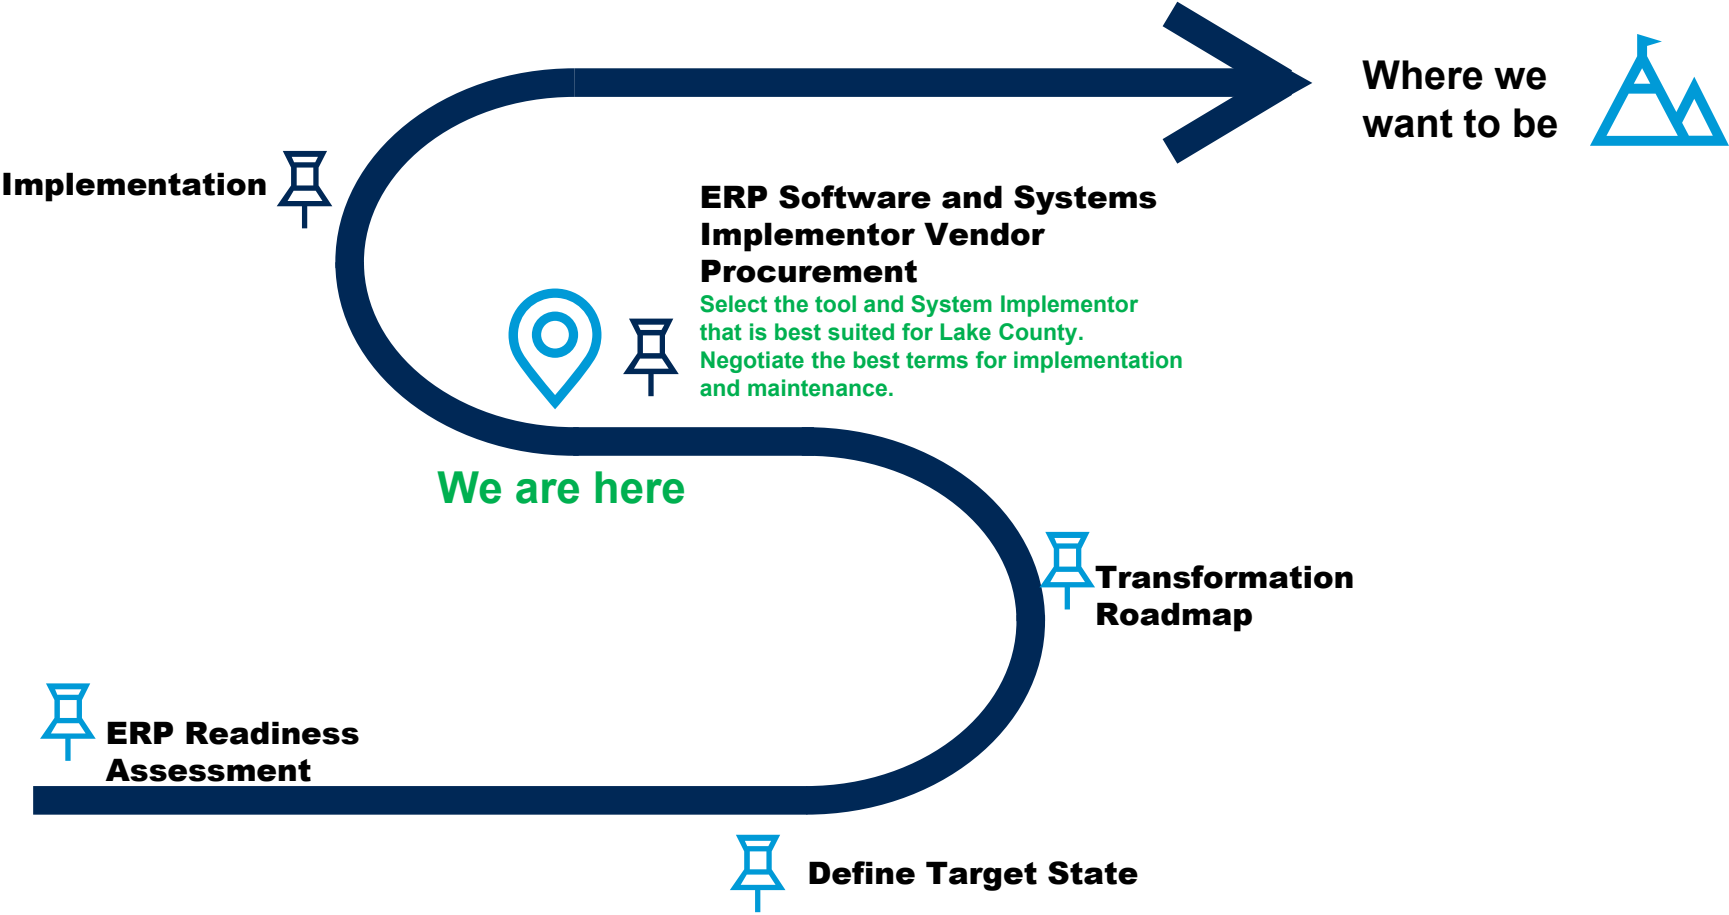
Where we want to be

Implementation

ERP Software and Systems Implementor Vendor Procurement
Select the tool and System Implementor that is best suited for Lake County.
Negotiate the best terms for implementation and maintenance.

We are here

Transformation Roadmap

ERP Readiness Assessment

Define Target State